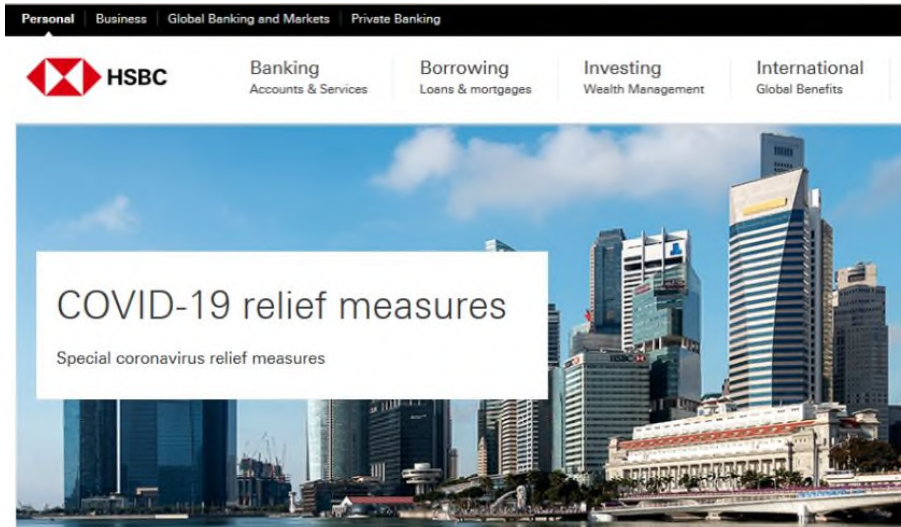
Personal | Business | Global Banking and Markets | Private Banking

HSBC

Banking
Accounts & Services

Borrowing
Loans & mortgages

Investing
Wealth Management

International
Global Benefits

COVID-19 relief measures

Special coronavirus relief measures